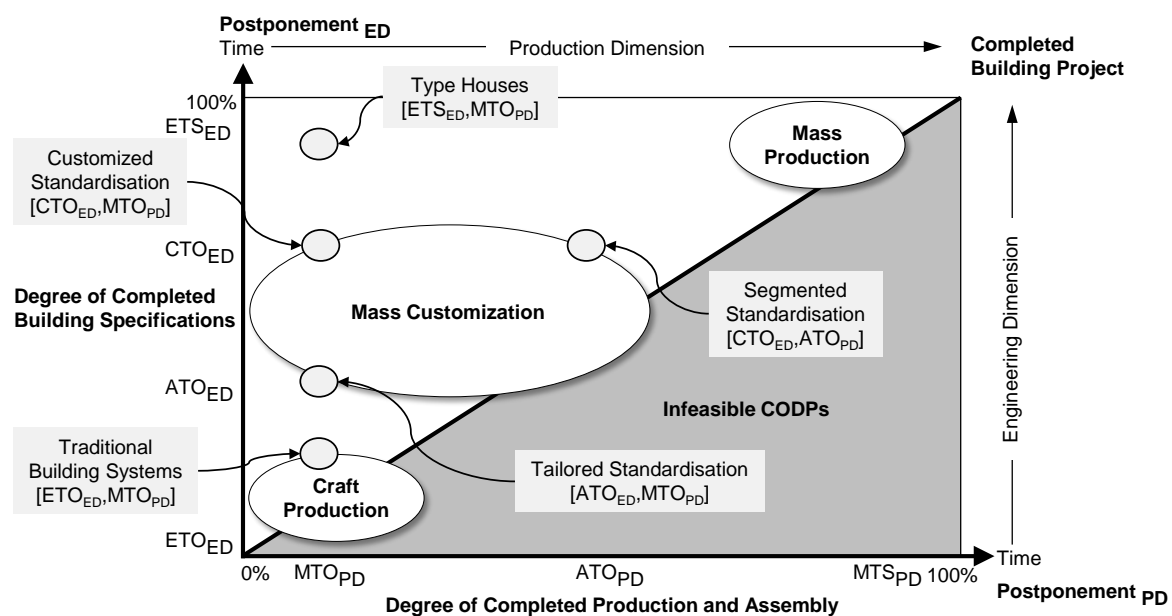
Postponement $_{ED}$
Time
Production Dimension
Completed Building Project

100%
$ETS_{ED}$
Type Houses
$[ETS_{ED}, MTO_{PD}]$

Mass Production

Customized Standardisation
$[CTO_{ED}, MTO_{PD}]$

$CTO_{ED}$

Degree of Completed Building Specifications

Mass Customization

Segmented Standardisation
$[CTO_{ED}, ATO_{PD}]$

Engineering Dimension

$ATO_{ED}$

Infeasible CODPs

Traditional Building Systems
$[ETO_{ED}, MTO_{PD}]$

Tailored Standardisation
$[ATO_{ED}, MTO_{PD}]$

Craft Production

$ETO_{ED}$

Time

0%
$MTO_{PD}$
$ATO_{PD}$
$MTS_{PD}$ 100%
Postponement $_{PD}$

Degree of Completed Production and Assembly